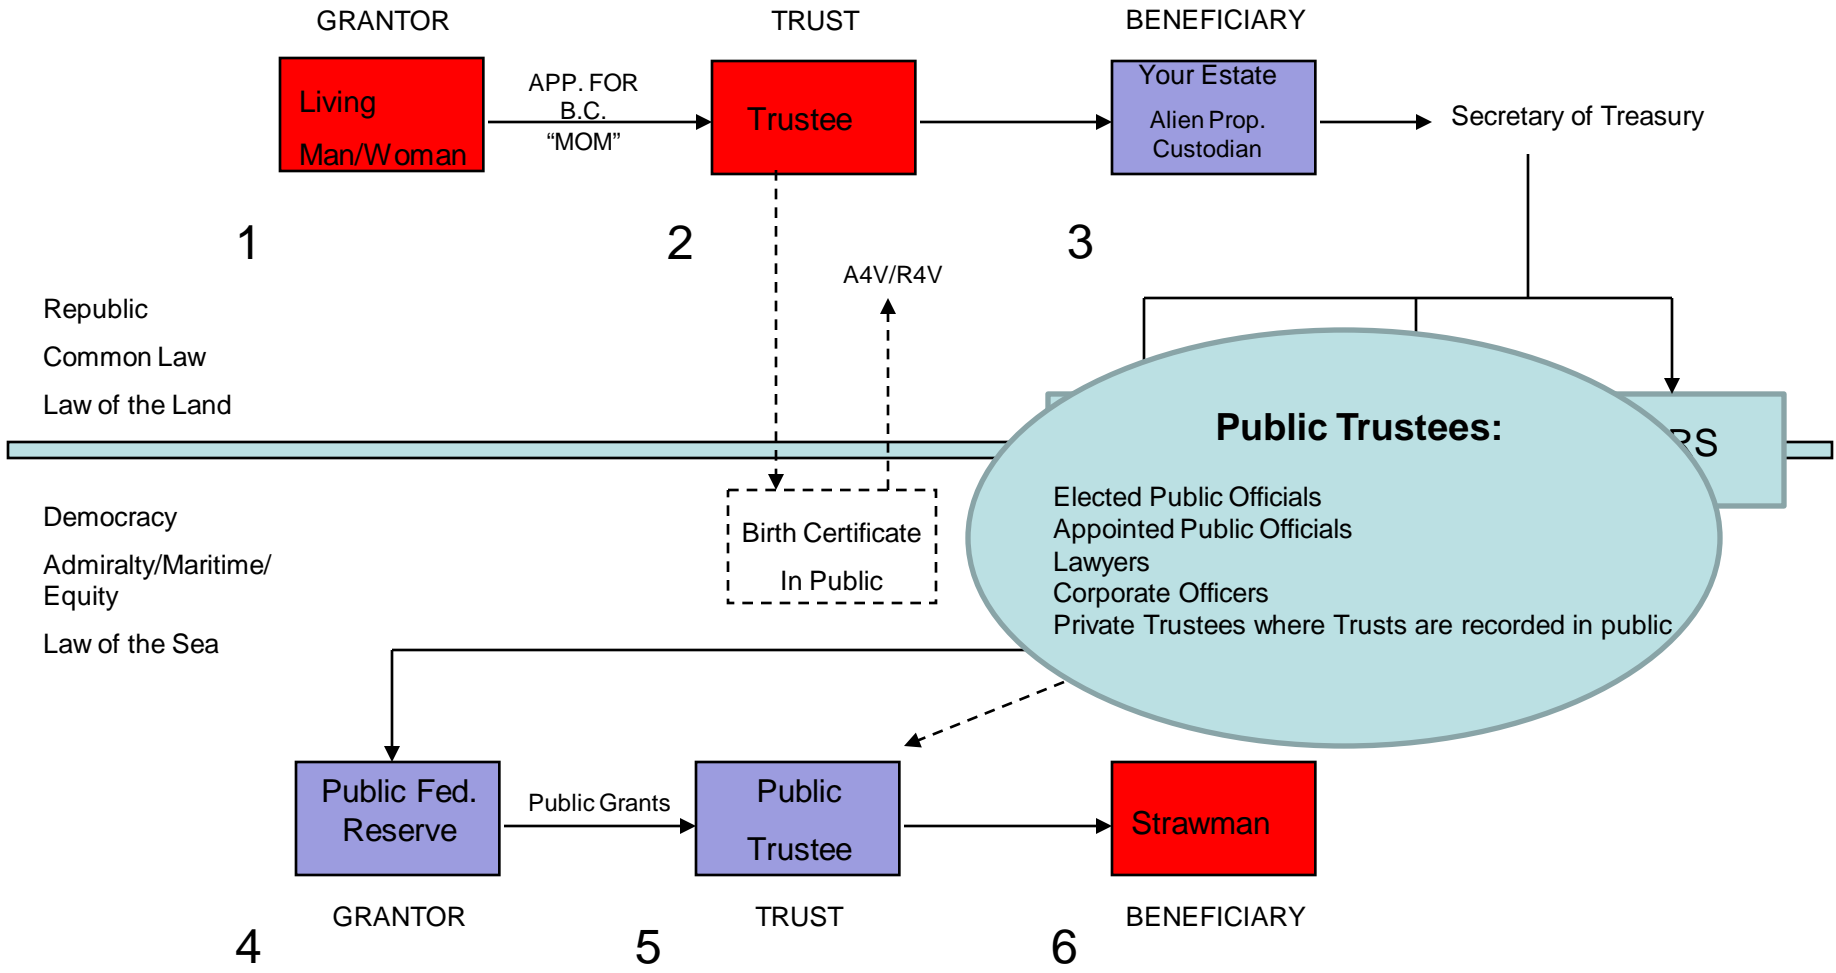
GRANTOR

TRUST

BENEFICIARY

Living Man/Woman

APP. FOR B.C. "MOM"

Trustee

Your Estate

Alien Prop. Custodian

Secretary of Treasury

1

2

3

A4V/R4V

Republic

Common Law

Law of the Land

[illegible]RS

Public Trustees:

Elected Public Officials
Appointed Public Officials
Lawyers
Corporate Officers
Private Trustees where Trusts are recorded in public

Democracy

Admiralty/Maritime/ Equity

Law of the Sea

Birth Certificate

In Public

Public Fed. Reserve

Public Grants

Public Trustee

Strawman

GRANTOR

TRUST

BENEFICIARY

4

5

6